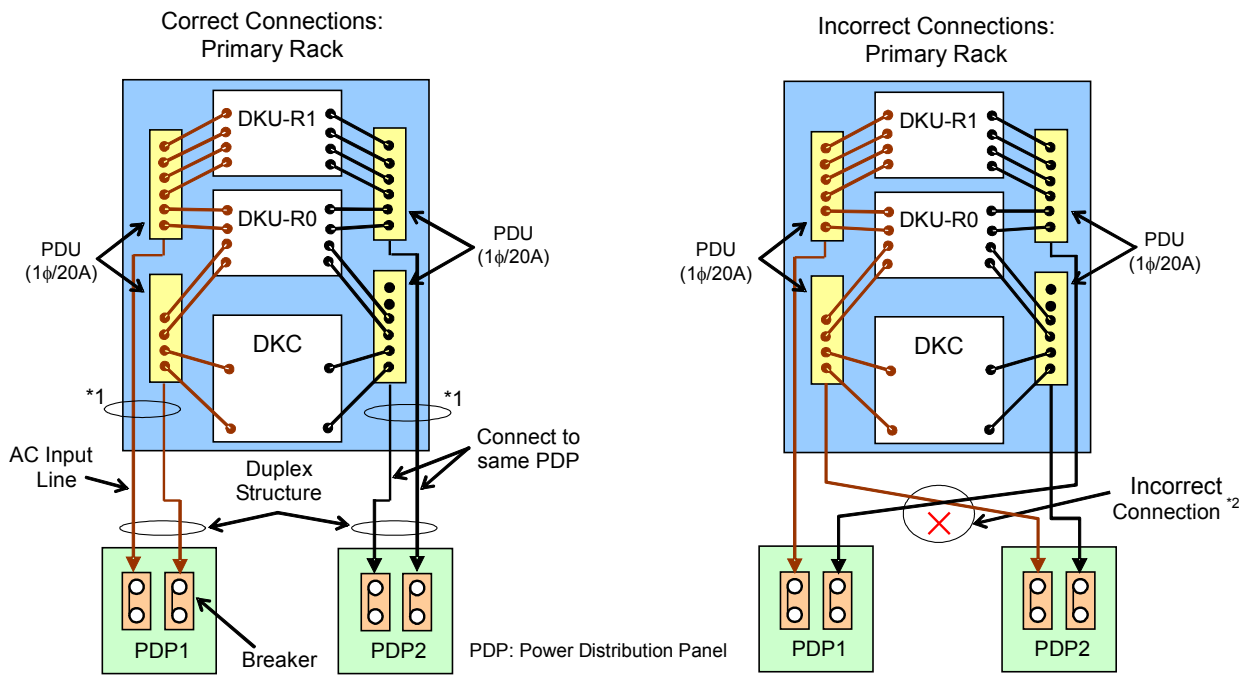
Correct Connections: Primary Rack

DKU-R1

DKU-R0

DKC

PDU (1$\phi$/20A)

PDU (1$\phi$/20A)

*1

*1

AC Input Line

Duplex Structure

Connect to same PDP

PDP1

Breaker

PDP2

PDP: Power Distribution Panel

Incorrect Connections: Primary Rack

DKU-R1

DKU-R0

DKC

PDU (1$\phi$/20A)

PDU (1$\phi$/20A)

Incorrect Connection *2

PDP1

PDP2